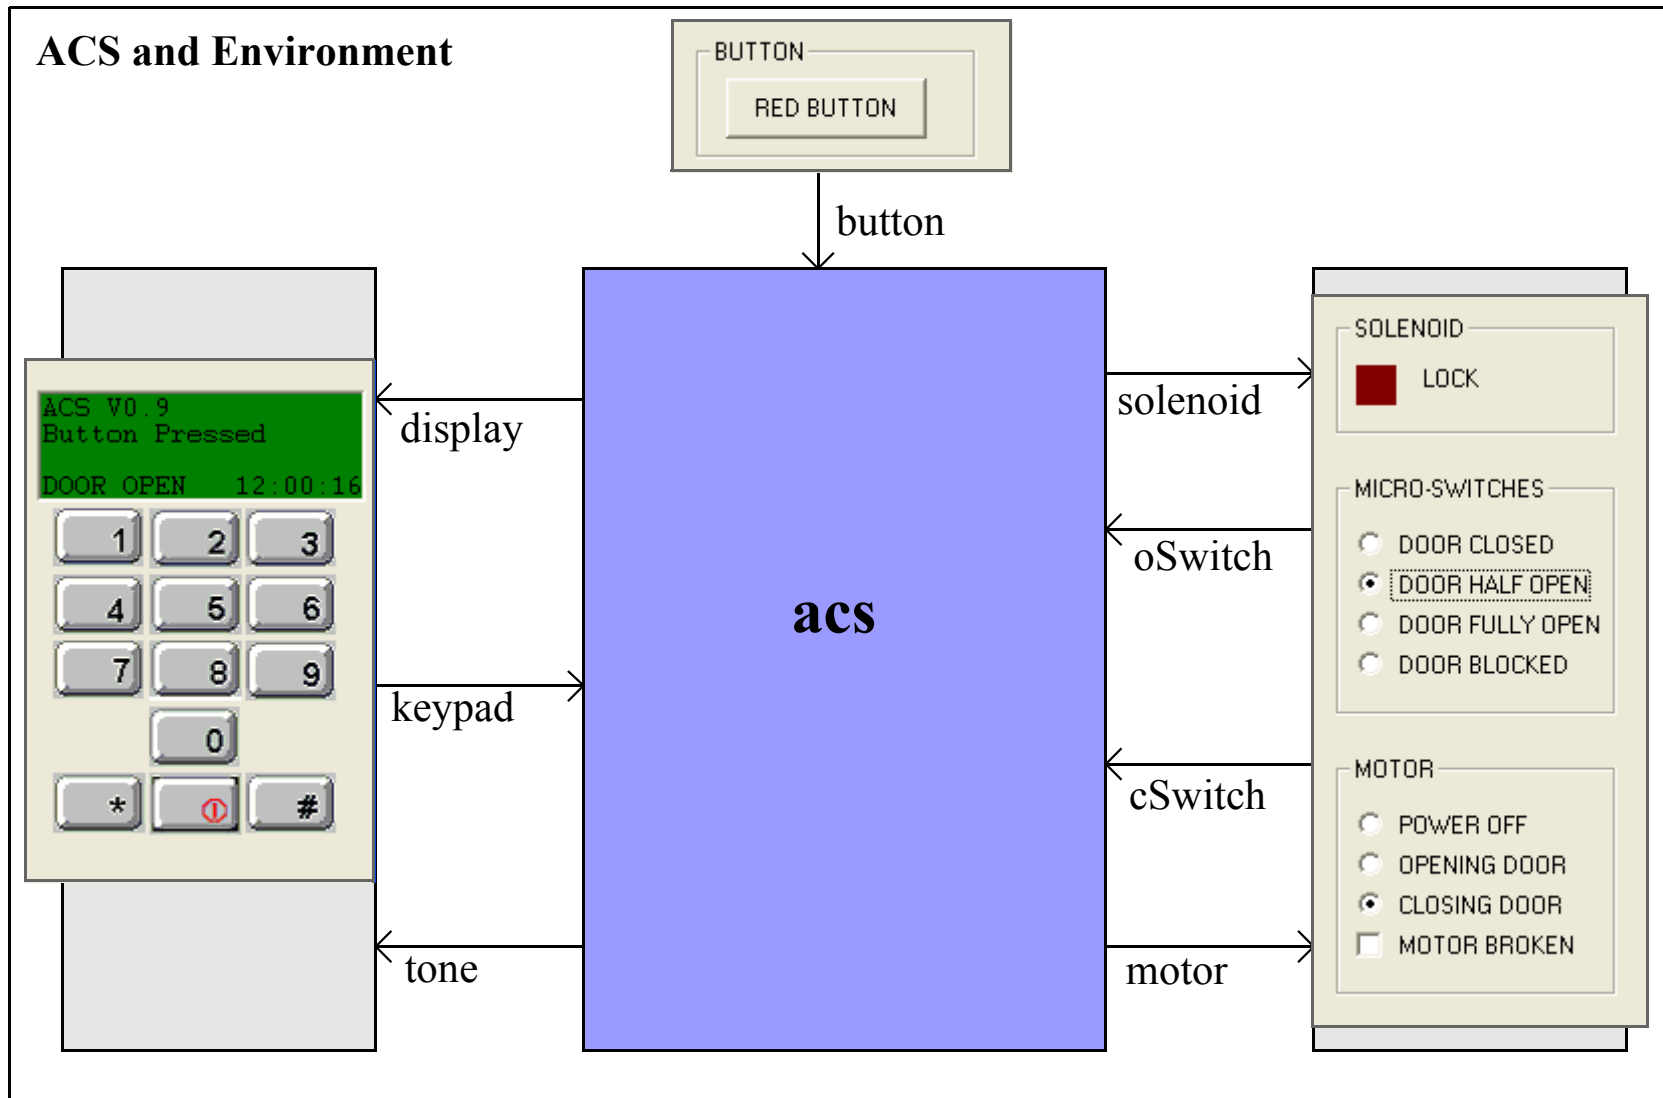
ACS and Environment

BUTTON
RED BUTTON

button

ACS V0.9
Button Pressed

DOOR OPEN 12:00:16

1 2 3
4 5 6
7 8 9
0
* #

display

keypad

tone

acs

solenoid

oSwitch

cSwitch

motor

SOLENOID
LOCK

MICRO-SWITCHES
DOOR CLOSED
DOOR HALF OPEN
DOOR FULLY OPEN
DOOR BLOCKED

MOTOR
POWER OFF
OPENING DOOR
CLOSING DOOR
MOTOR BROKEN